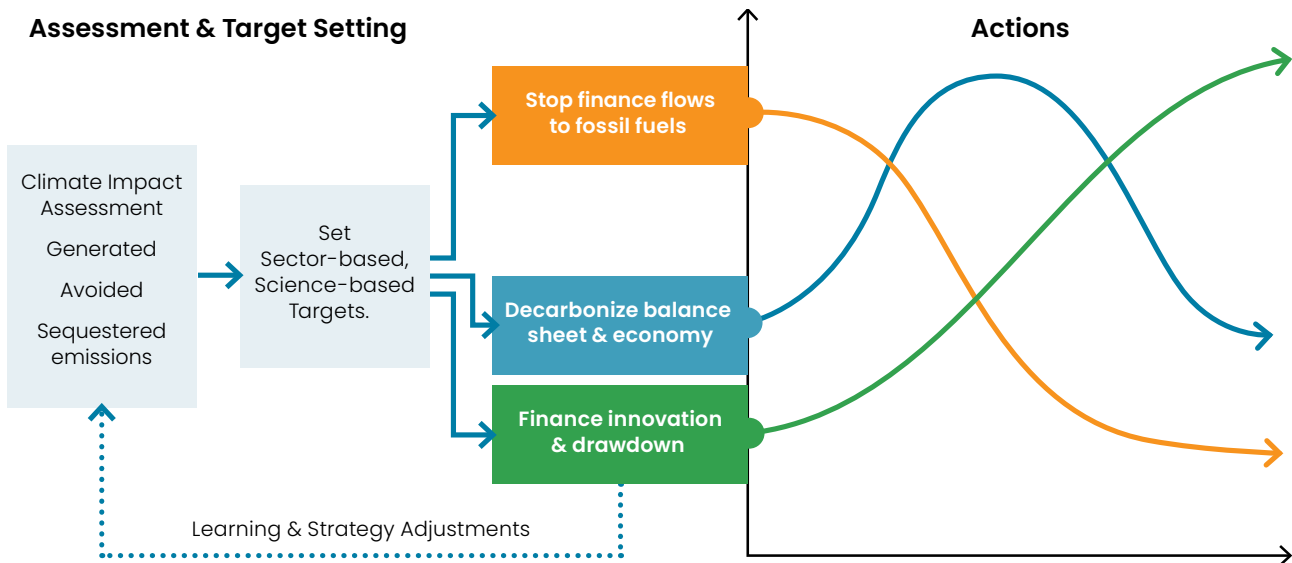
Assessment & Target Setting

Actions

Climate Impact Assessment

Generated

Avoided

Sequestered emissions

Set Sector-based, Science-based Targets.

Stop finance flows to fossil fuels

Decarbonize balance sheet & economy

Finance innovation & drawdown

Learning & Strategy Adjustments